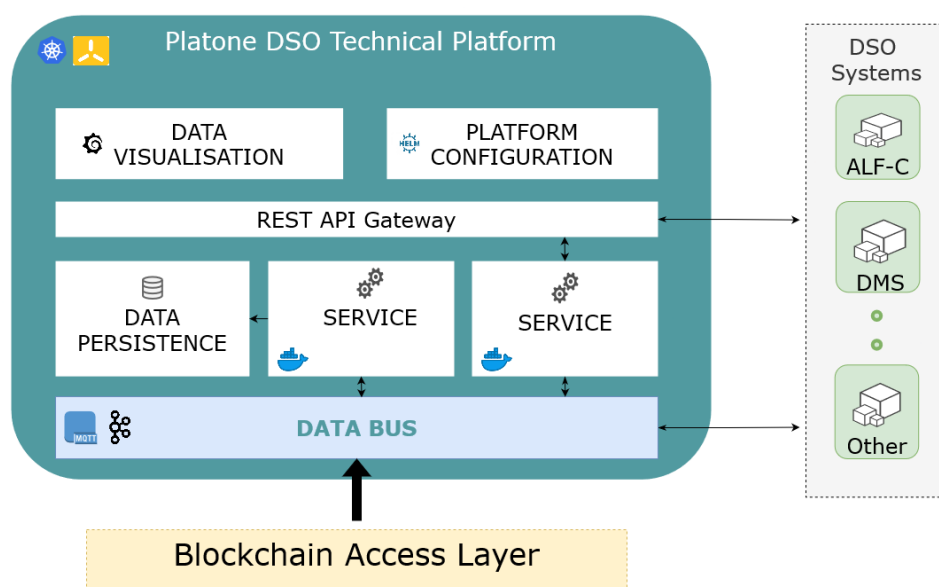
Platone DSO Technical Platform

DATA VISUALISATION

HELM PLATFORM CONFIGURATION

REST API Gateway

DATA PERSISTENCE

SERVICE

SERVICE

MQTT

DATA BUS

DSO Systems

ALF-C

DMS

Other

Blockchain Access Layer